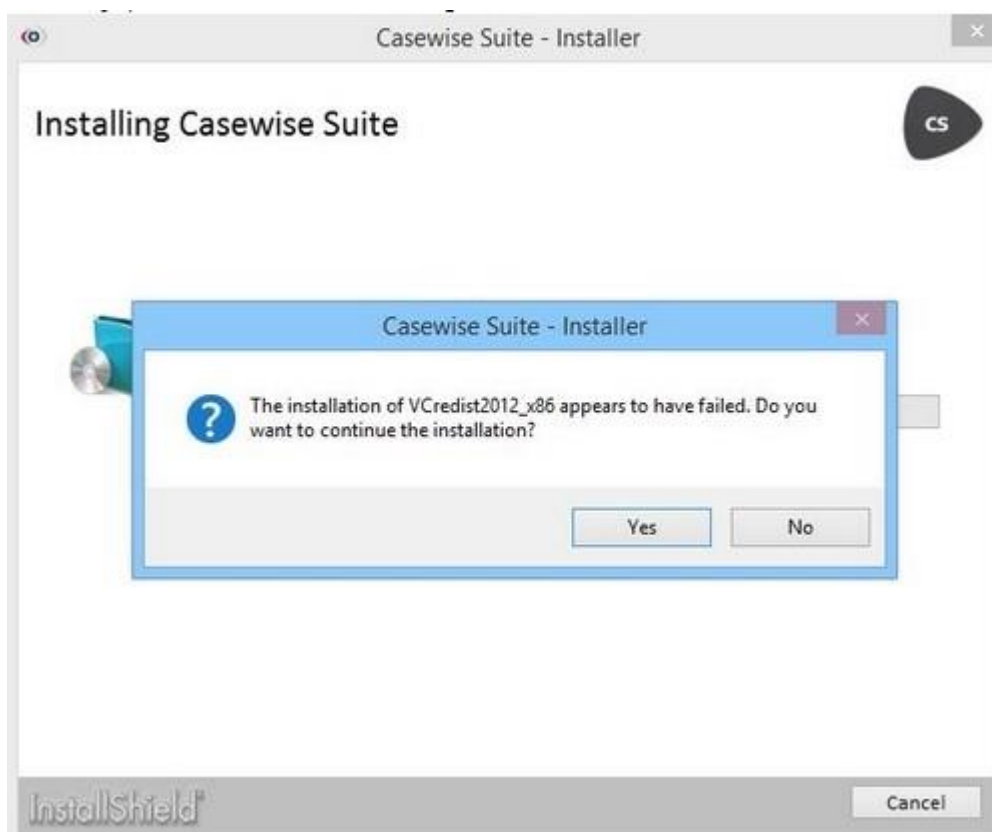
Casewise Suite - Installer

Installing Casewise Suite

CS

Casewise Suite - Installer

The installation of VCredist2012_x86 appears to have failed. Do you want to continue the installation?

Yes

No

InstallShield

Cancel